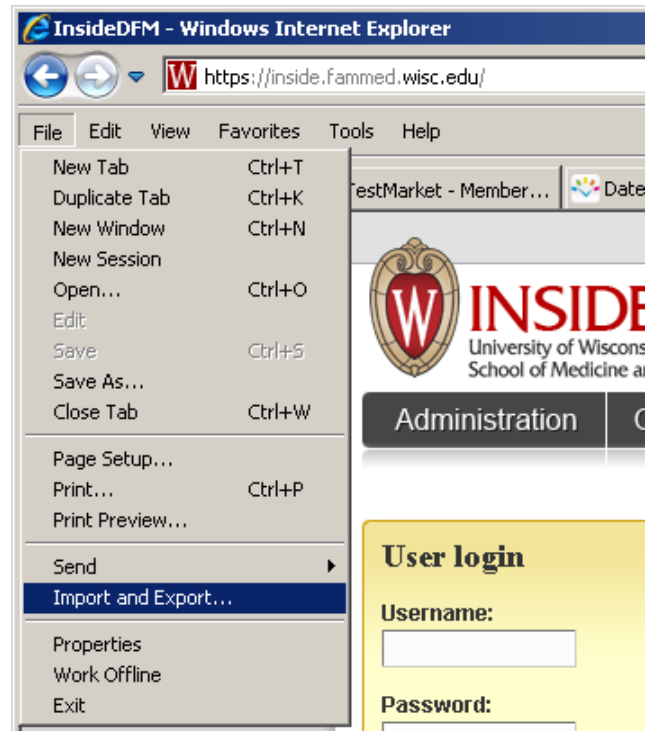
InsideDFM - Windows Internet Explorer

https://inside.fammed.wisc.edu/

File Edit View Favorites Tools Help

New Tab Ctrl+T
Duplicate Tab Ctrl+K
New Window Ctrl+N
New Session
Open... Ctrl+O
Edit
Save Ctrl+S
Save As...
Close Tab Ctrl+W

Page Setup...
Print... Ctrl+P
Print Preview...

Send
Import and Export...

Properties
Work Offline
Exit

TestMarket - Member...

Date

W INSIDE
University of Wiscons
School of Medicine a

Administration

User login

Username:

Password: